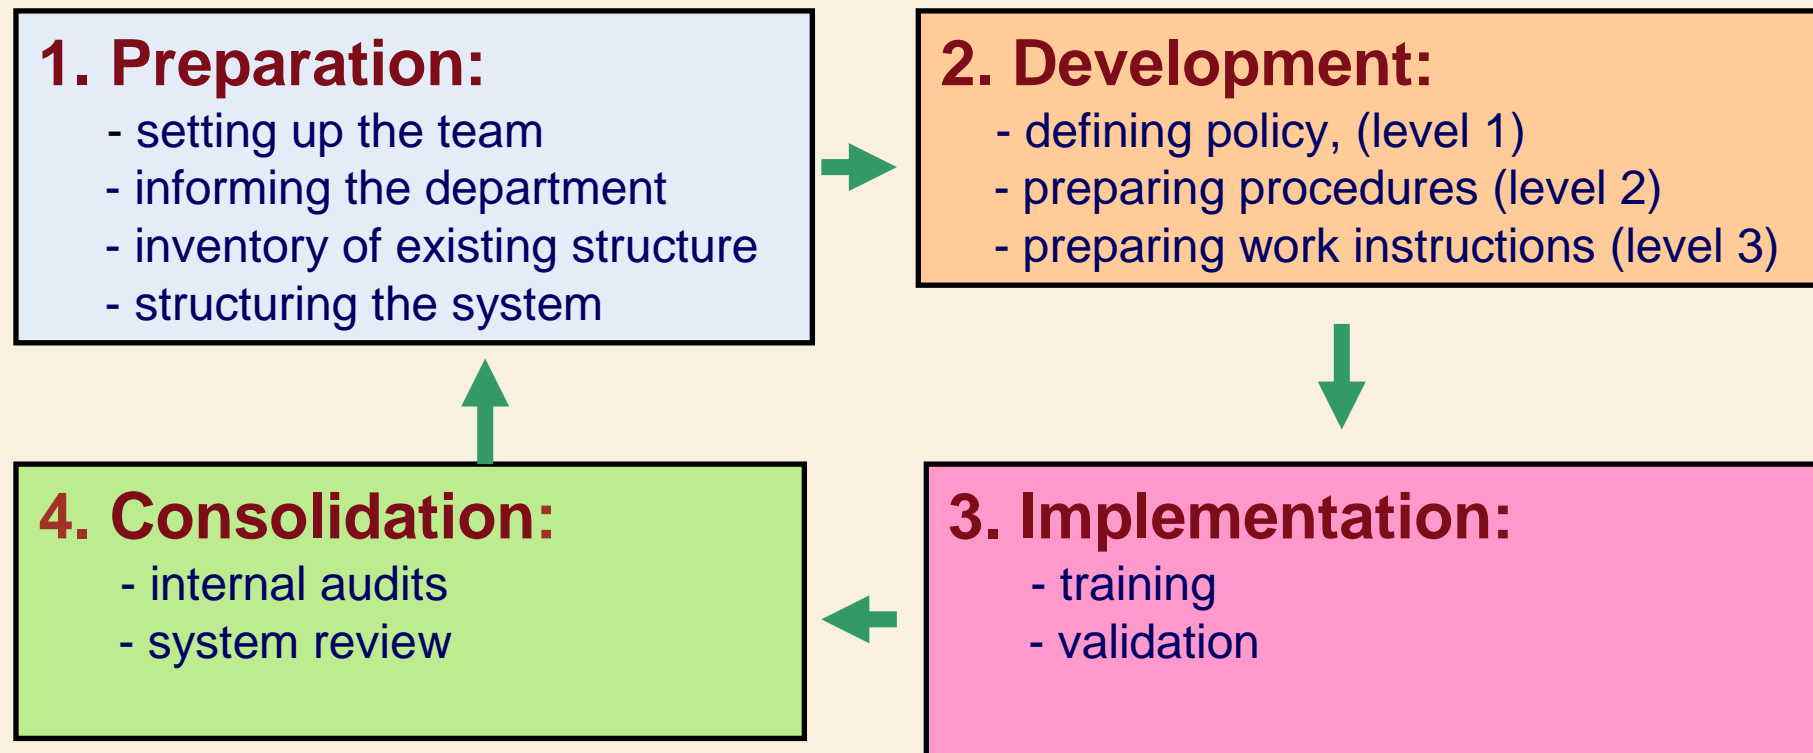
1. Preparation:
- setting up the team
- informing the department
- inventory of existing structure
- structuring the system

2. Development:
- defining policy, (level 1)
- preparing procedures (level 2)
- preparing work instructions (level 3)

3. Implementation:
- training
- validation

4. Consolidation:
- internal audits
- system review